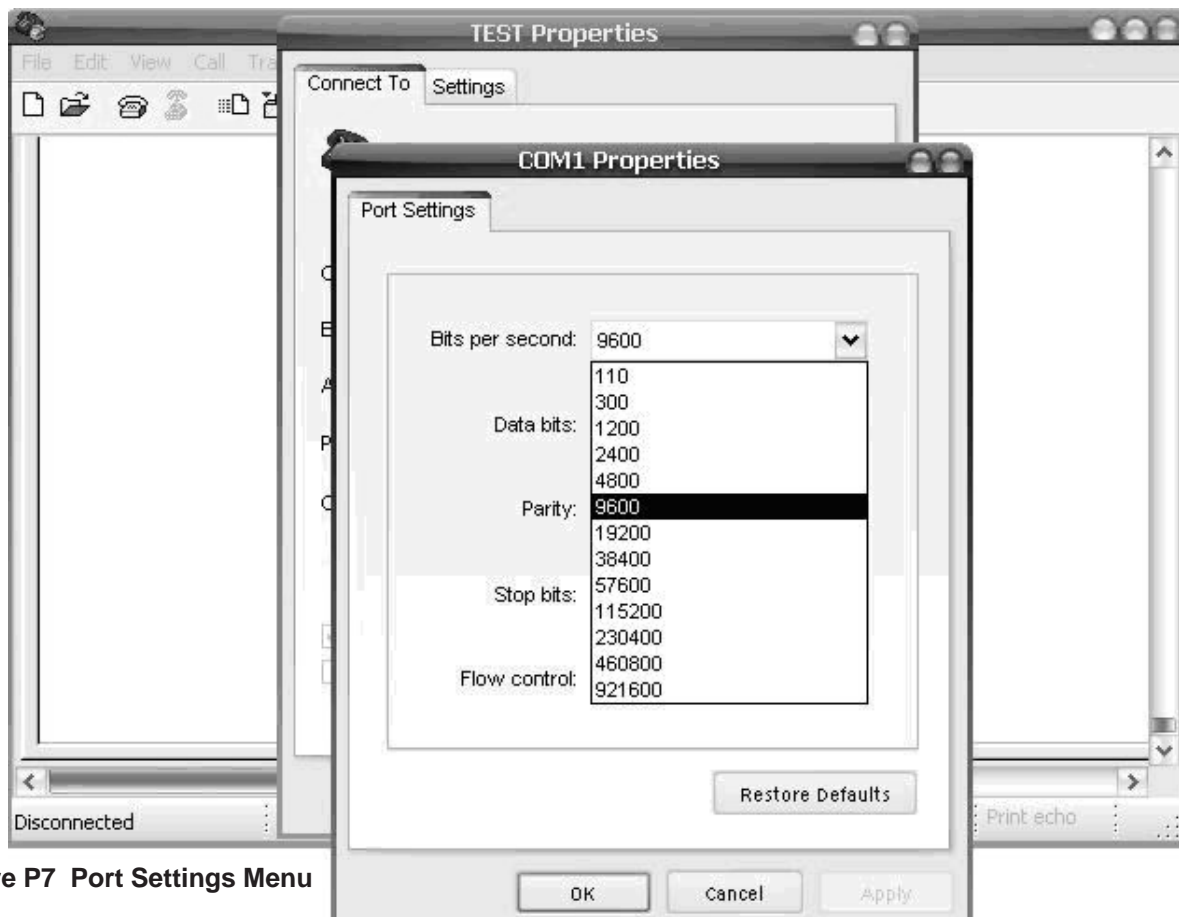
File Edit View Call Tra

TEST Properties

Connect To Settings

COM1 Properties

Port Settings

Bits per second: 9600

110
300
1200
2400
4800
9600
19200
38400
57600
115200
230400
460800
921600

Data bits:

Parity:

Stop bits:

Flow control:

Restore Defaults

OK Cancel Apply

Disconnected

Print echo

re P7 Port Settings Menu